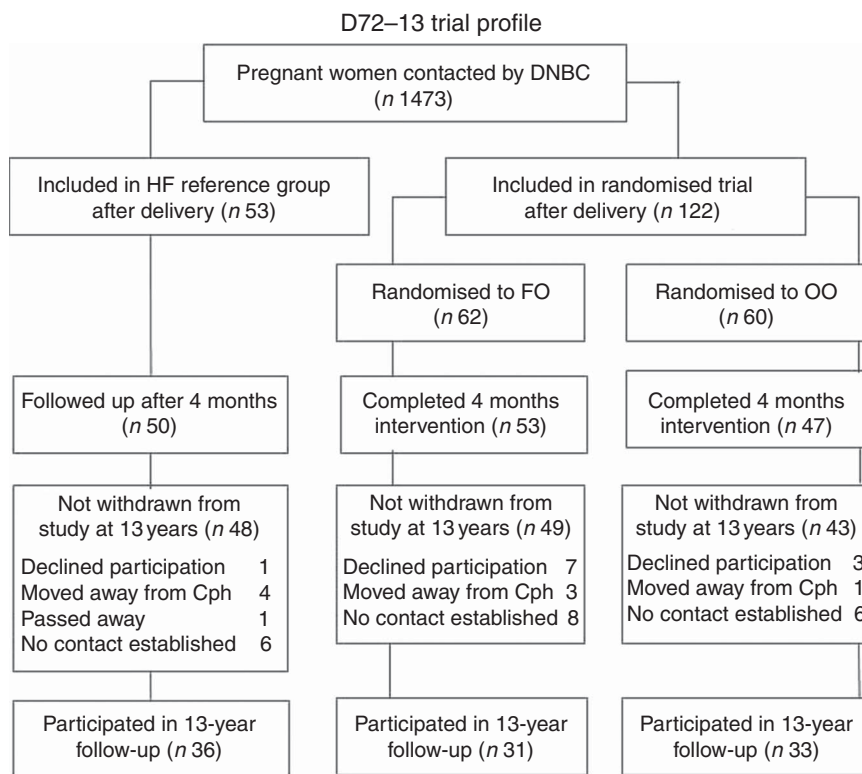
D72–13 trial profile

Pregnant women contacted by DNBC ($n$ 1473)

Included in HF reference group after delivery ($n$ 53)

Included in randomised trial after delivery ($n$ 122)

Randomised to FO ($n$ 62)

Randomised to OO ($n$ 60)

Followed up after 4 months ($n$ 50)

Completed 4 months intervention ($n$ 53)

Completed 4 months intervention ($n$ 47)

Not withdrawn from study at 13 years ($n$ 48)

Declined participation 1
Moved away from Cph 4
Passed away 1
No contact established 6

Not withdrawn from study at 13 years ($n$ 49)

Declined participation 7
Moved away from Cph 3
No contact established 8

Not withdrawn from study at 13 years ($n$ 43)

Declined participation 3
Moved away from Cph 1
No contact established 6

Participated in 13-year follow-up ($n$ 36)

Participated in 13-year follow-up ($n$ 31)

Participated in 13-year follow-up ($n$ 33)